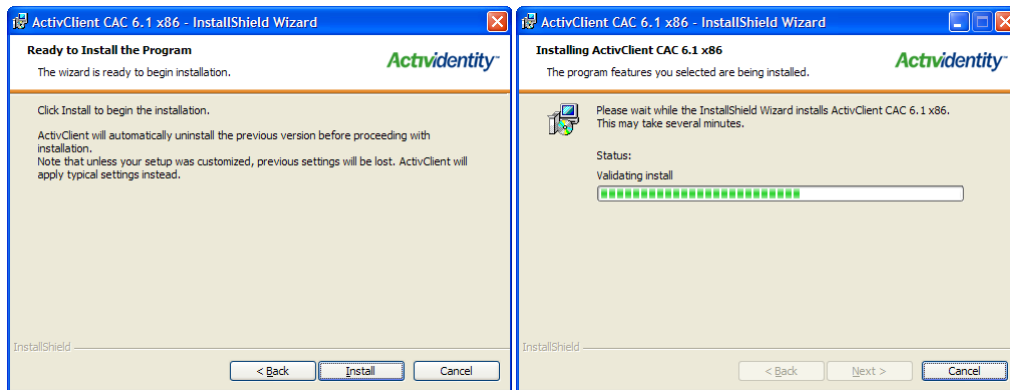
ActivClient CAC 6.1 x86 - InstallShield Wizard

Ready to Install the Program

The wizard is ready to begin installation.

ActivIdentity™

Click Install to begin the installation.

ActivClient will automatically uninstall the previous version before proceeding with installation.
Note that unless your setup was customized, previous settings will be lost. ActivClient will apply typical settings instead.

InstallShield

< Back

Install

Cancel

ActivClient CAC 6.1 x86 - InstallShield Wizard

Installing ActivClient CAC 6.1 x86

The program features you selected are being installed.

ActivIdentity™

Please wait while the InstallShield Wizard installs ActivClient CAC 6.1 x86. This may take several minutes.

Status:

Validating install

InstallShield

< Back

Next >

Cancel